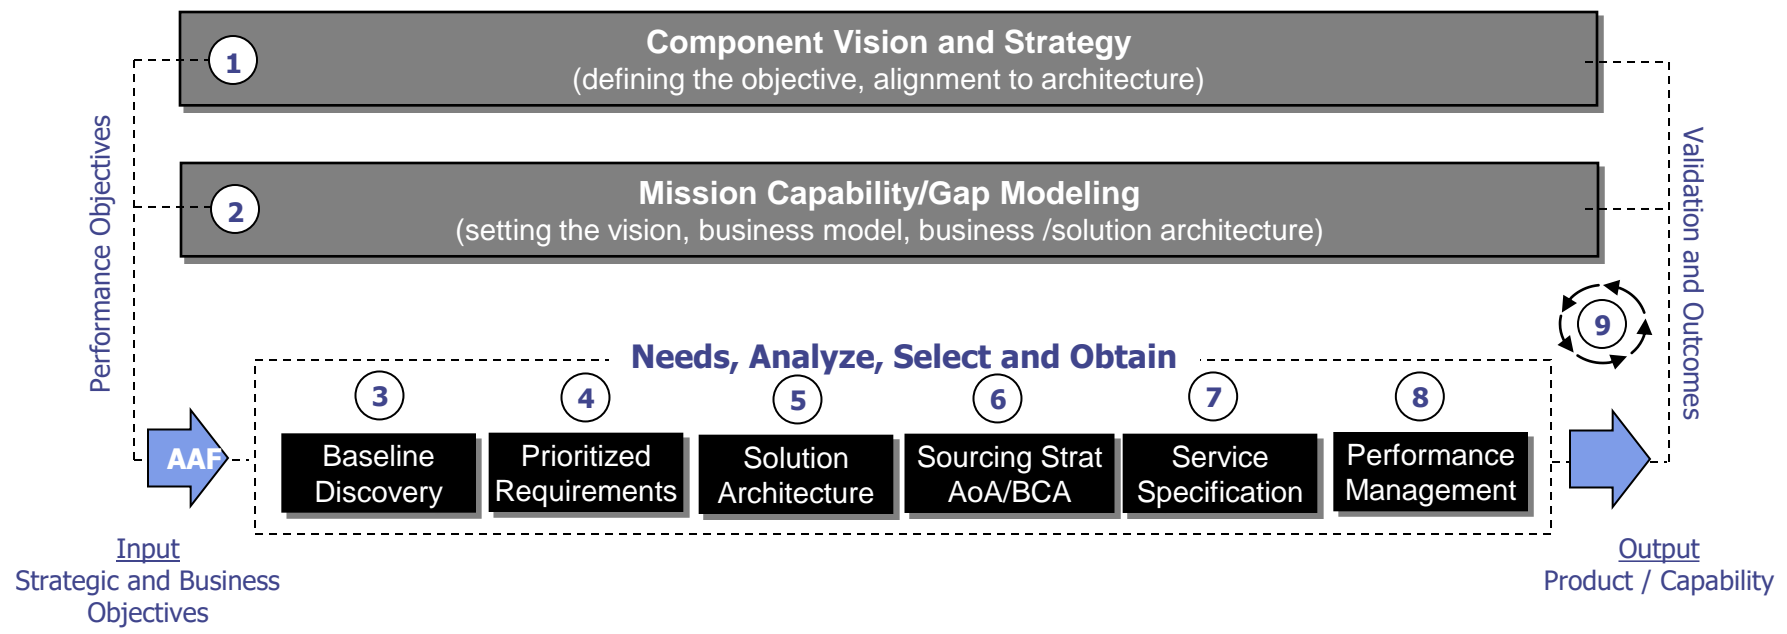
1
Component Vision and Strategy
(defining the objective, alignment to architecture)

2
Mission Capability/Gap Modeling
(setting the vision, business model, business /solution architecture)

Performance Objectives

Validation and Outcomes

9

Needs, Analyze, Select and Obtain

AAF

3
Baseline Discovery

4
Prioritized Requirements

5
Solution Architecture

6
Sourcing Strat AoA/BCA

7
Service Specification

8
Performance Management

Input
Strategic and Business Objectives

Output
Product / Capability